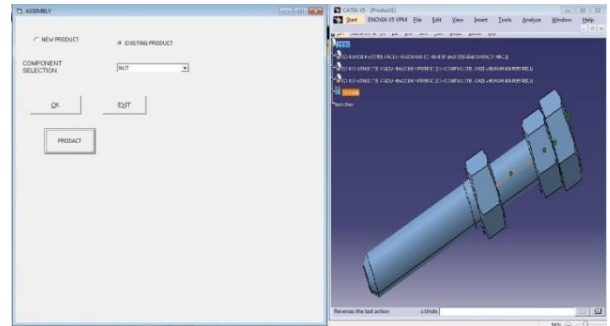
ASSEMBLY

NEW PRODUCT

EXISTING PRODUCT

COMPONENT SELECTION

NUT

OK

EXIT

PRODACT

CATIA V5 - [Product1]

Start

ENOVIA V5 VPM

File

Edit

View

Insert

Tools

Analyze

Window

Help

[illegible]

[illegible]

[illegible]

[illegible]

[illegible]

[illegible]

Reverses the last action

c:Undo